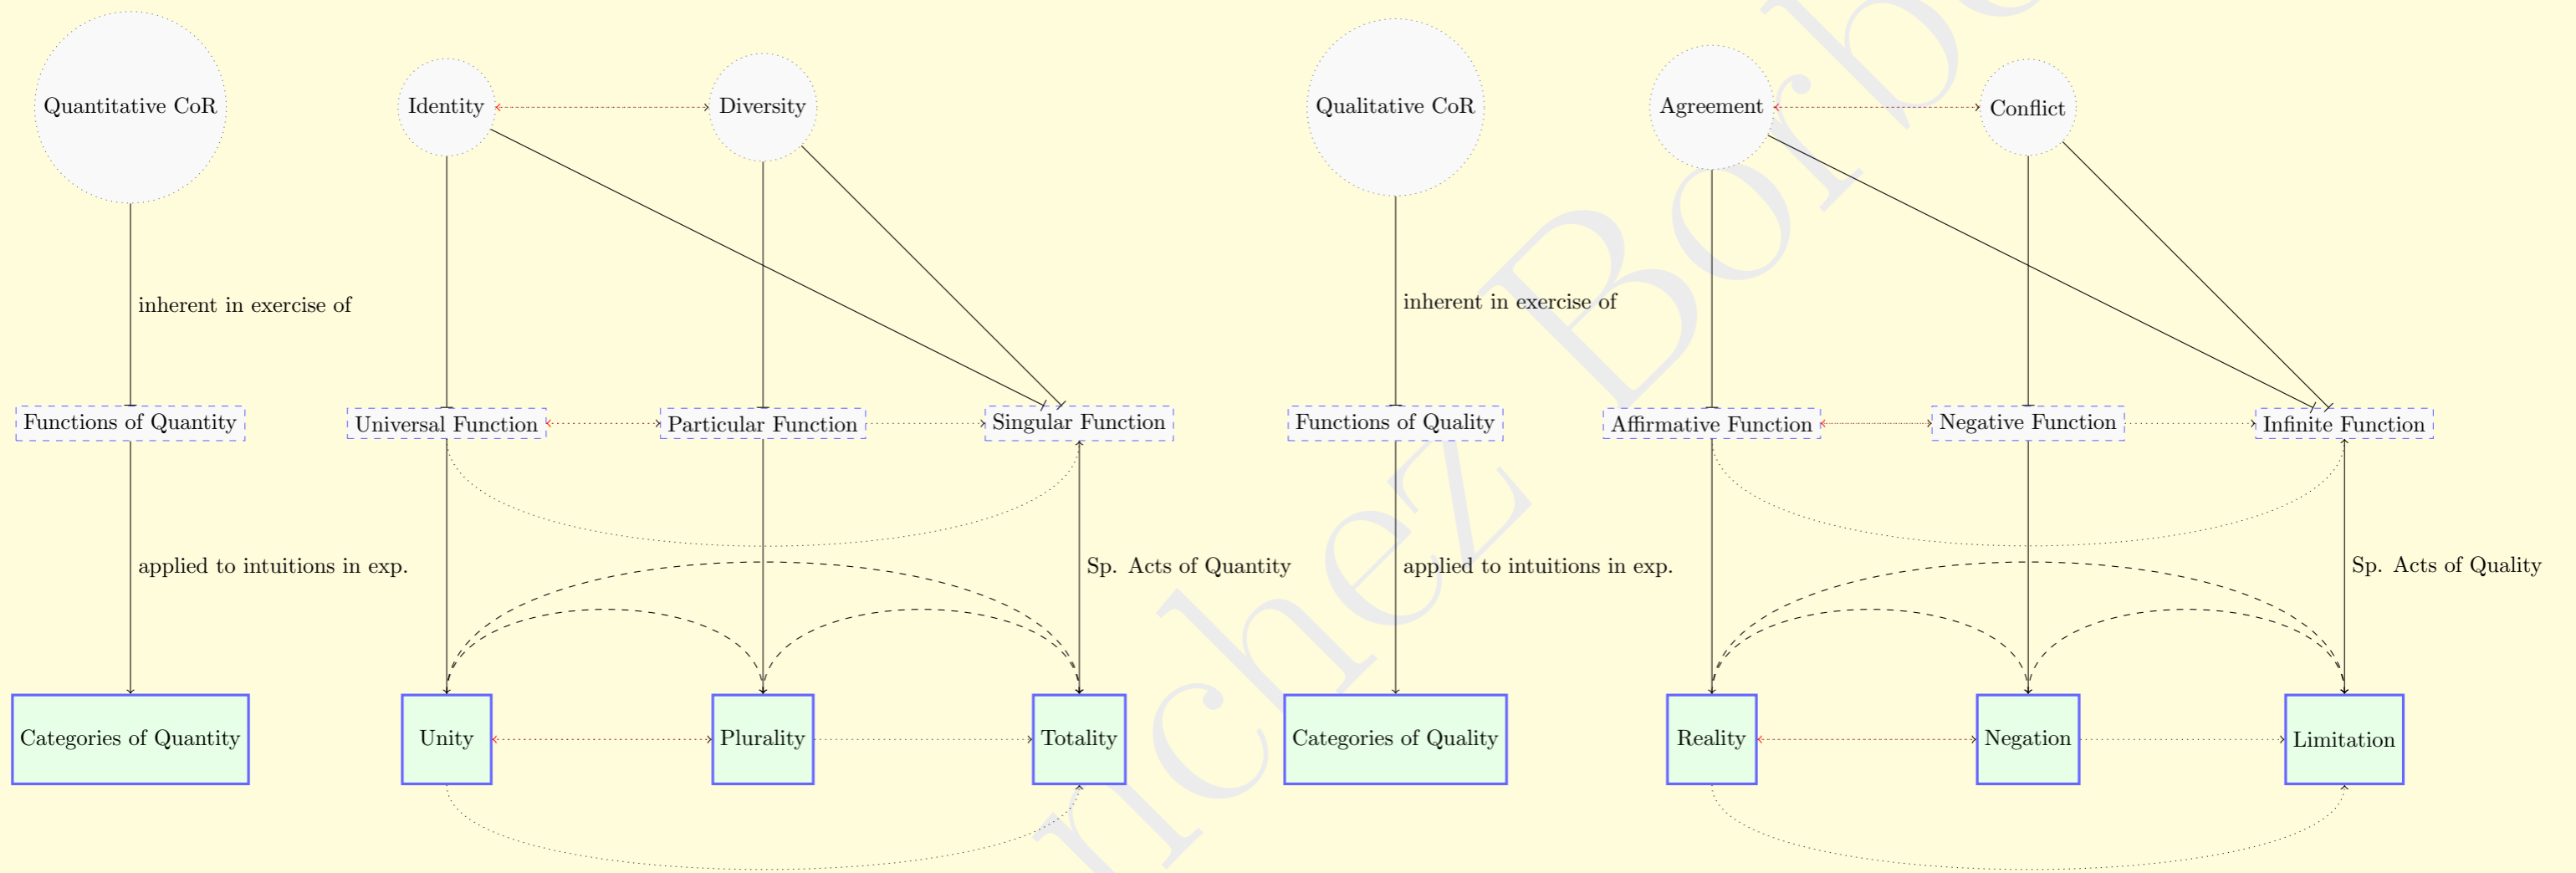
Quantitative CoR

Identity

Diversity

Qualitative CoR

Agreement

Conflict

inherent in exercise of

inherent in exercise of

Functions of Quantity

Universal Function

Particular Function

Singular Function

Functions of Quality

Affirmative Function

Negative Function

Infinite Function

applied to intuitions in exp.

Sp. Acts of Quantity

applied to intuitions in exp.

Sp. Acts of Quality

Categories of Quantity

Unity

Plurality

Totality

Categories of Quality

Reality

Negation

Limitation

rnchez Borbe